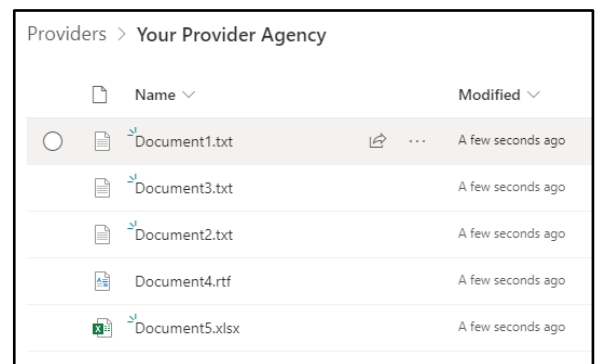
Providers > Your Provider Agency

| | Name | Modified |
|---|---|---|
| | Document1.txt | A few seconds ago |
| | Document3.txt | A few seconds ago |
| | Document2.txt | A few seconds ago |
| | Document4.rtf | A few seconds ago |
| | Document5.xlsx | A few seconds ago |